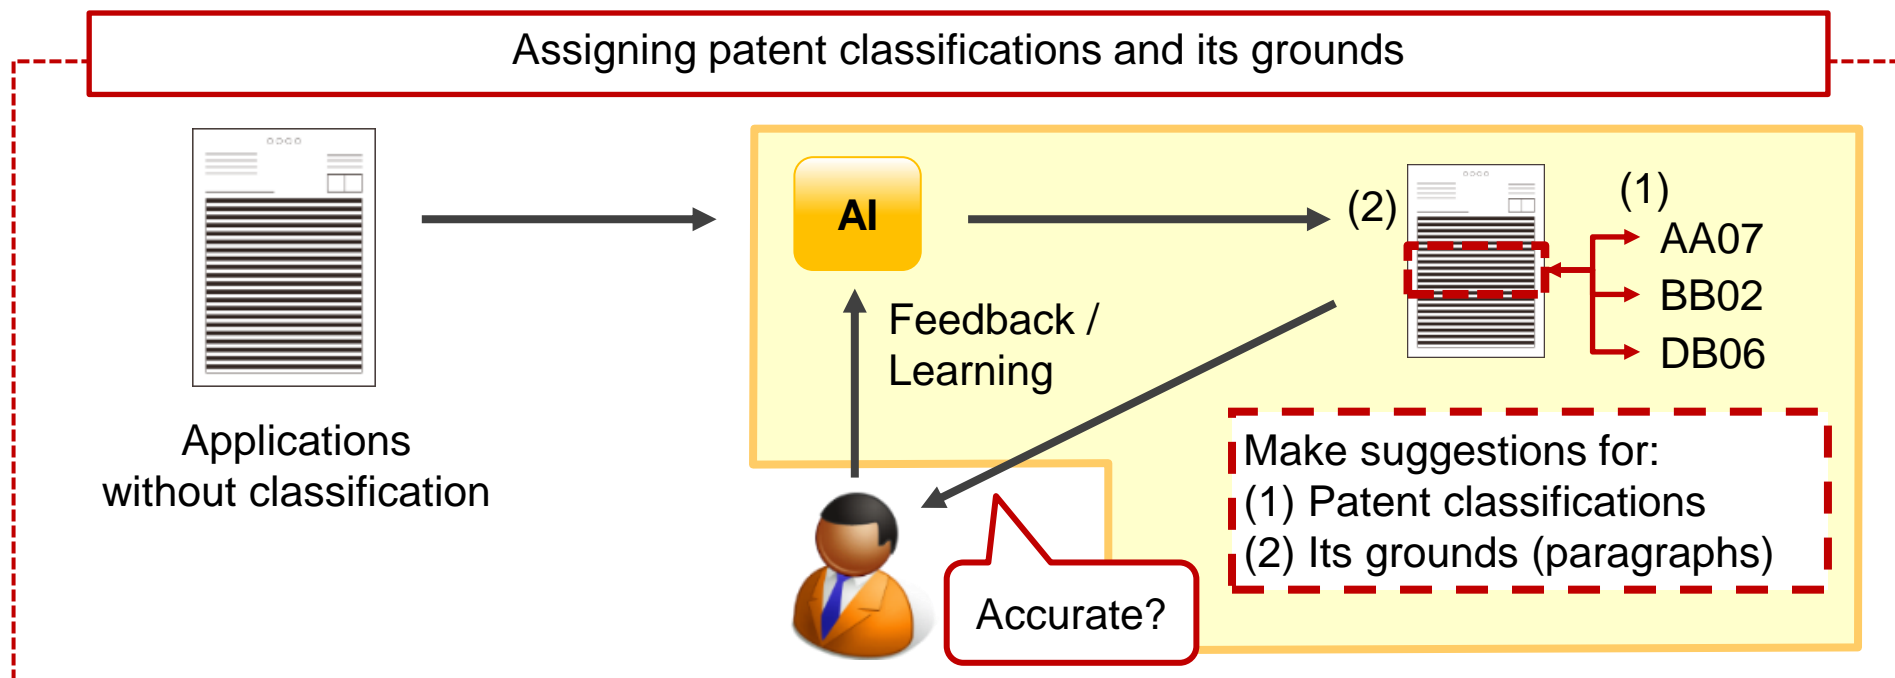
Assigning patent classifications and its grounds

Applications without classification

AI

Feedback / Learning

(2)

(1)
AA07
BB02
DB06

Make suggestions for:
(1) Patent classifications
(2) Its grounds (paragraphs)

Accurate?